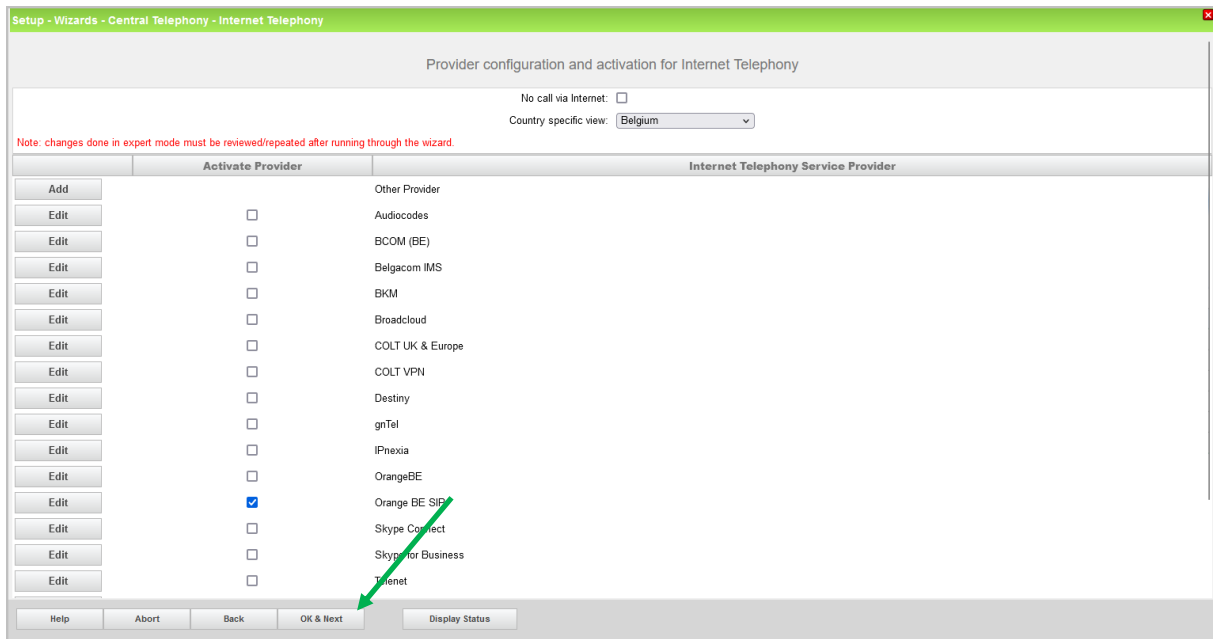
Setup - Wizards - Central Telephony - Internet Telephony

Provider configuration and activation for Internet Telephony

No call via Internet: ☐

Country specific view: Belgium

Note: changes done in expert mode must be reviewed/repeated after running through the wizard.

| | Activate Provider | Internet Telephony Service Provider |
|---|---|---|
| Add | | Other Provider |
| Edit | ☐ | Audiocodes |
| Edit | ☐ | BCOM (BE) |
| Edit | ☐ | Belgacom IMS |
| Edit | ☐ | BKM |
| Edit | ☐ | Broadcloud |
| Edit | ☐ | COLT UK & Europe |
| Edit | ☐ | COLT VPN |
| Edit | ☐ | Destiny |
| Edit | ☐ | gnTel |
| Edit | ☐ | IPnexia |
| Edit | ☐ | OrangeBE |
| Edit | ☑ | Orange BE SIP |
| Edit | ☐ | Skype Connect |
| Edit | ☐ | Skype for Business |
| Edit | ☐ | Telenet |

Help Abort Back OK & Next Display Status